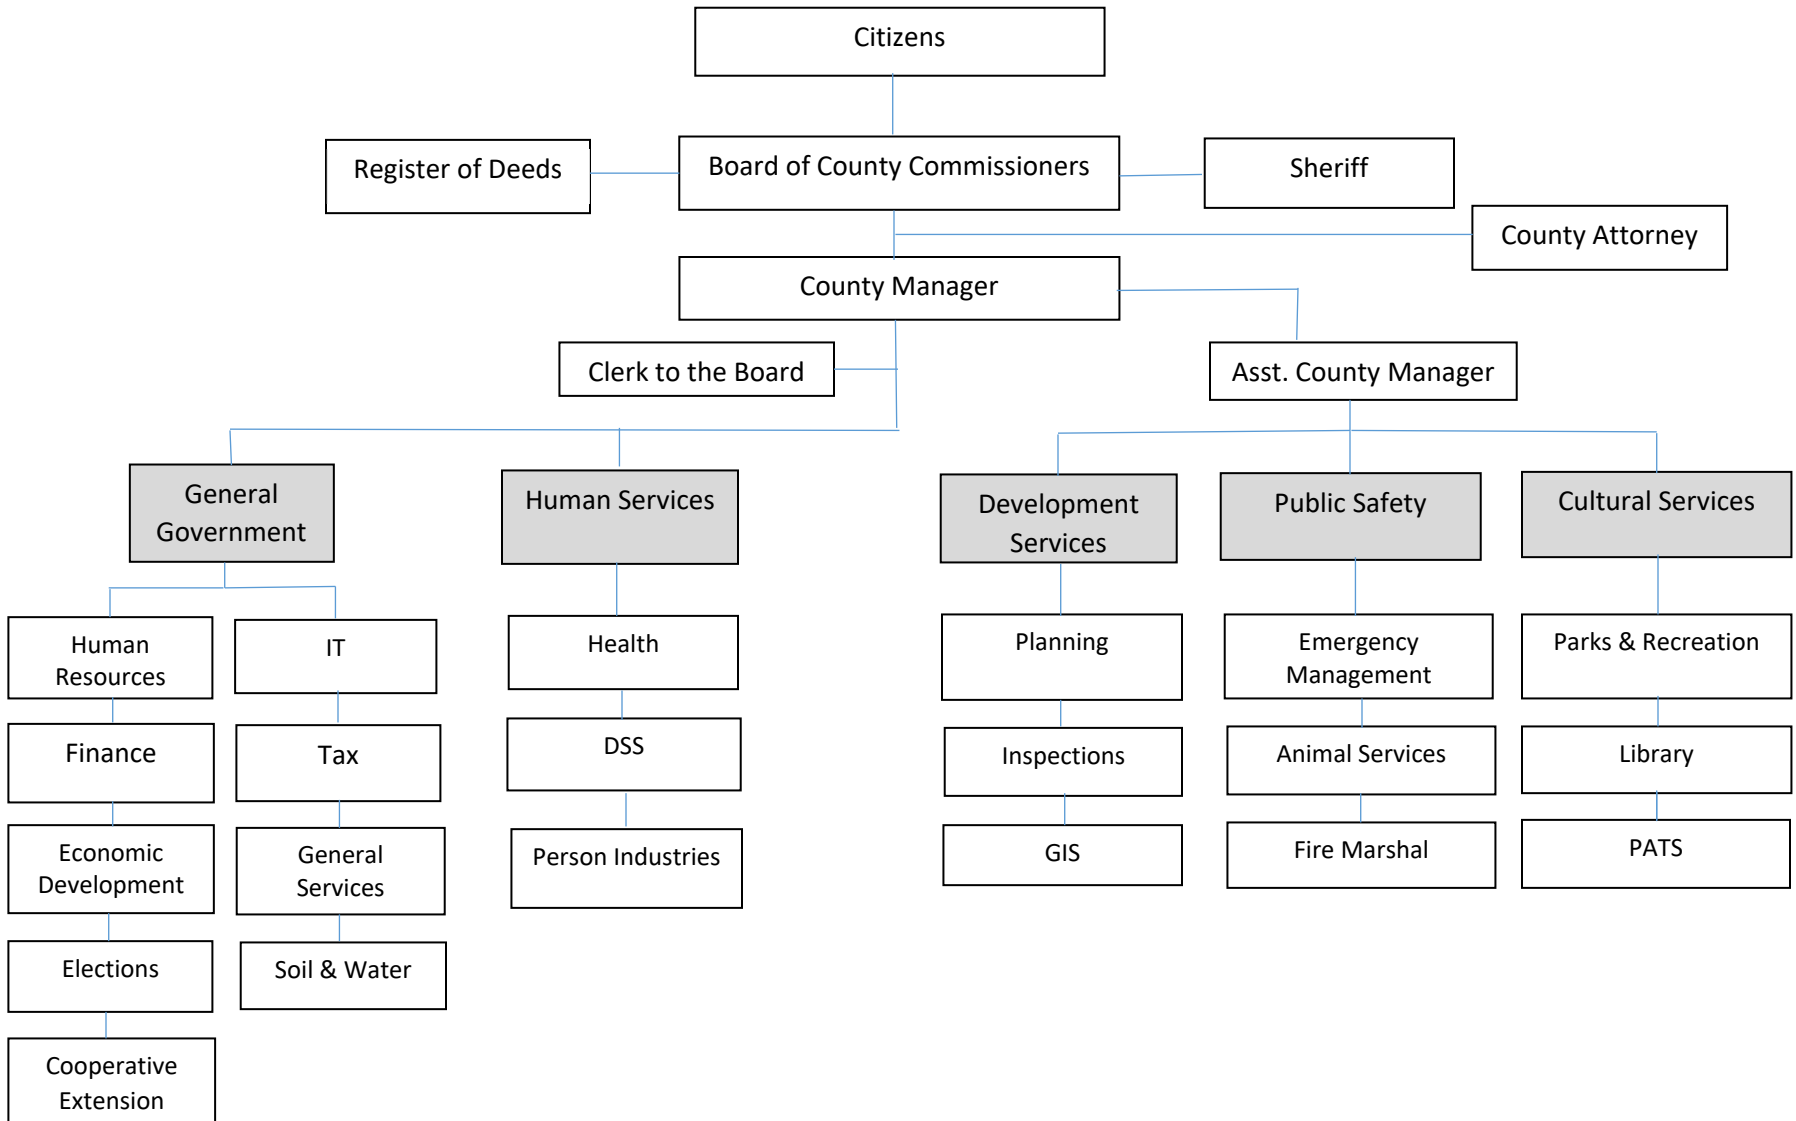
Citizens

Register of Deeds

Board of County Commissioners

Sheriff

County Attorney

County Manager

Clerk to the Board

Asst. County Manager

General Government

Human Services

Development Services

Public Safety

Cultural Services

Human Resources

IT

Health

Planning

Emergency Management

Parks & Recreation

Finance

Tax

DSS

Inspections

Animal Services

Library

Economic Development

General Services

Person Industries

GIS

Fire Marshal

PATS

Elections

Soil & Water

Cooperative Extension